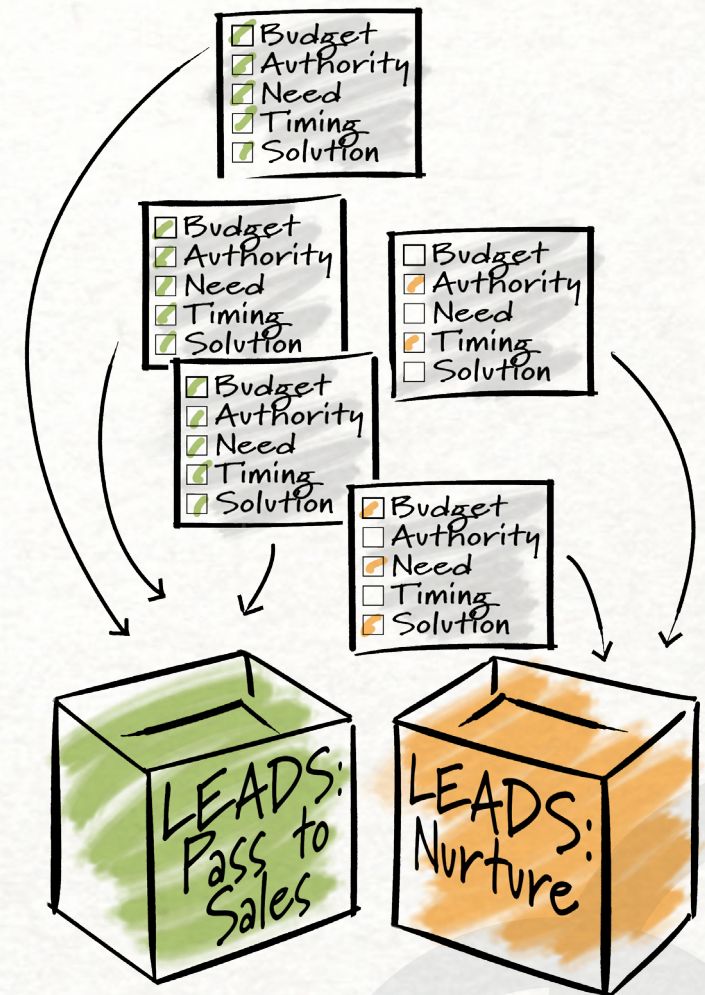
Budget
Authority
Need
Timing
Solution

Budget
Authority
Need
Timing
Solution

Budget
Authority
Need
Timing
Solution

Budget
Authority
Need
Timing
Solution

Budget
Authority
Need
Timing
Solution

LEADS: Pass to Sales

LEADS: Nurture